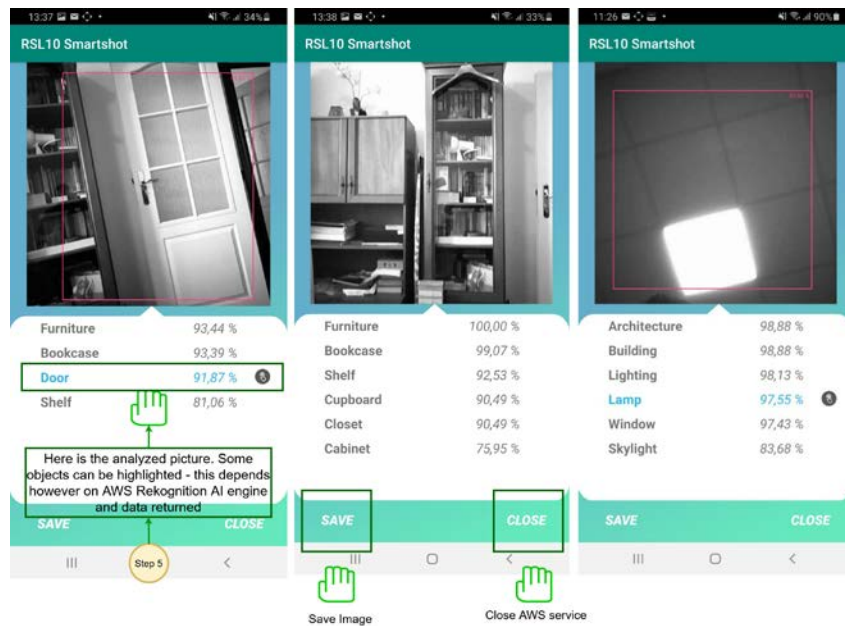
13:37 34%
RSL10 Smartshot

| Furniture | 93,44 % |
|---|---|
| Bookcase | 93,39 % |
| Door | 91,87 % |
| Shelf | 81,06 % |

Here is the analyzed picture. Some objects can be highlighted - this depends however on AWS Rekognition AI engine and data returned

SAVE
CLOSE
Step 5

13:38 33%
RSL10 Smartshot

| Furniture | 100,00 % |
|---|---|
| Bookcase | 99,07 % |
| Shelf | 92,53 % |
| Cupboard | 90,49 % |
| Closet | 90,49 % |
| Cabinet | 75,95 % |

SAVE
CLOSE
Save Image
Close AWS service

11:26 90%
RSL10 Smartshot

| Architecture | 98,88 % |
|---|---|
| Building | 98,88 % |
| Lighting | 98,13 % |
| Lamp | 97,55 % |
| Window | 97,43 % |
| Skylight | 83,68 % |

SAVE
CLOSE